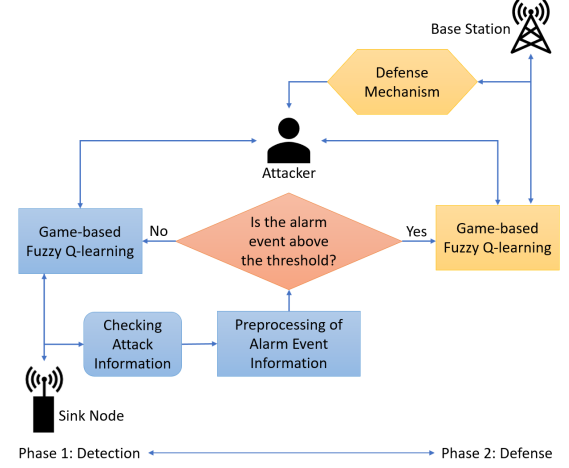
Base Station

Defense Mechanism

Attacker

Game-based Fuzzy Q-learning

No

Is the alarm event above the threshold?

Yes

Game-based Fuzzy Q-learning

Checking Attack Information

Preprocessing of Alarm Event Information

Sink Node

Phase 1: Detection

Phase 2: Defense